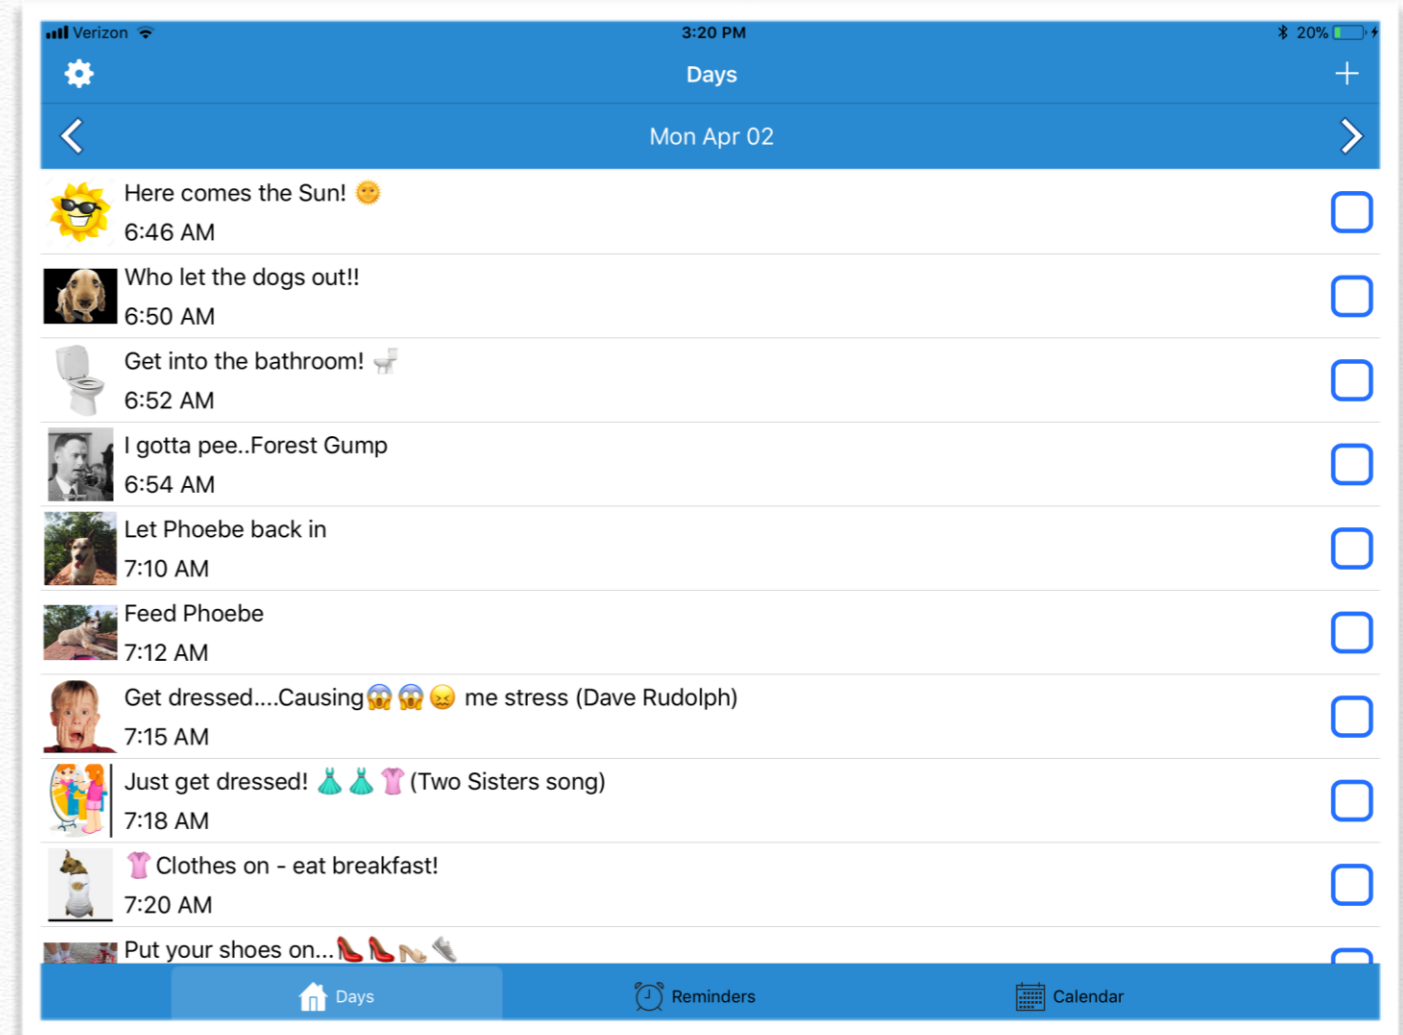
Verizon 3:20 PM 20%

Days

Mon Apr 02

Here comes the Sun! 🌞
6:46 AM

Who let the dogs out!!
6:50 AM

Get into the bathroom! 🚽
6:52 AM

I gotta pee..Forest Gump
6:54 AM

Let Phoebe back in
7:10 AM

Feed Phoebe
7:12 AM

Get dressed....Causing😱😱😖 me stress (Dave Rudolph)
7:15 AM

Just get dressed! 👗👗👚(Two Sisters song)
7:18 AM

👚Clothes on - eat breakfast!
7:20 AM

Put your shoes on...👠👠👡👟

Days Reminders Calendar